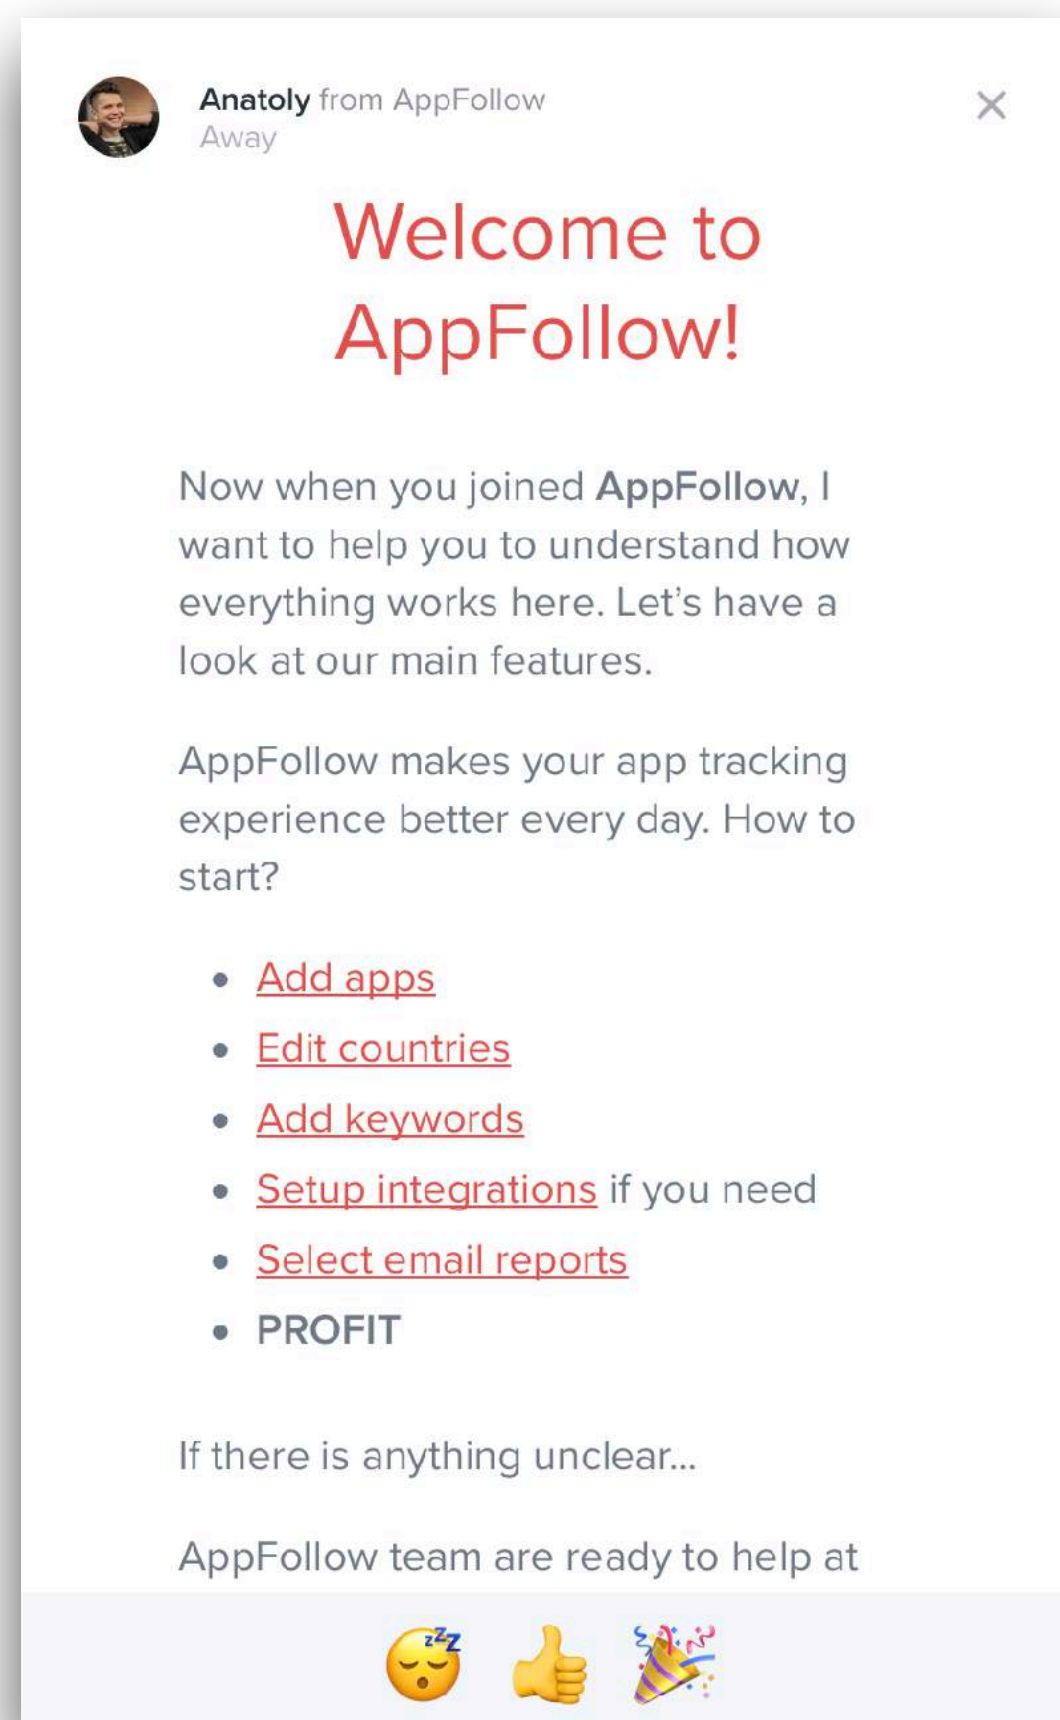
Anatoly from AppFollow
Away

×

Welcome to AppFollow!

Now when you joined AppFollow, I want to help you to understand how everything works here. Let's have a look at our main features.

AppFollow makes your app tracking experience better every day. How to start?

- Add apps
- Edit countries
- Add keywords
- Setup integrations if you need
- Select email reports
- PROFIT

If there is anything unclear...

AppFollow team are ready to help at